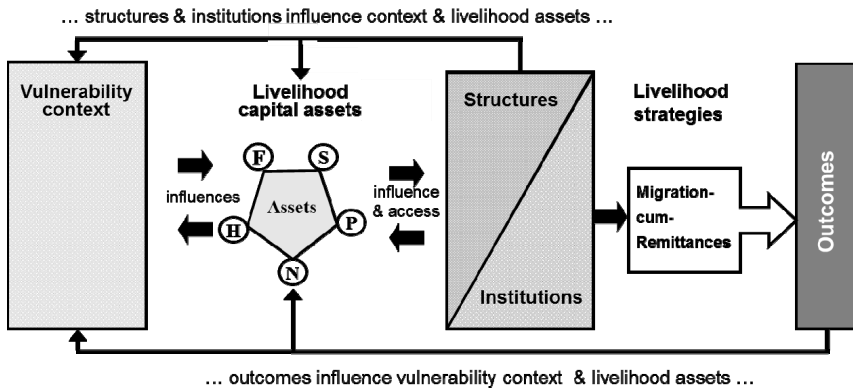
… structures & institutions influence context & livelihood assets …

Vulnerability context

Livelihood capital assets

F

S

influences

Assets

H

P

N

influence & access

Structures

Institutions

Livelihood strategies

Migration-cum-Remittances

Outcomes

… outcomes influence vulnerability context & livelihood assets …